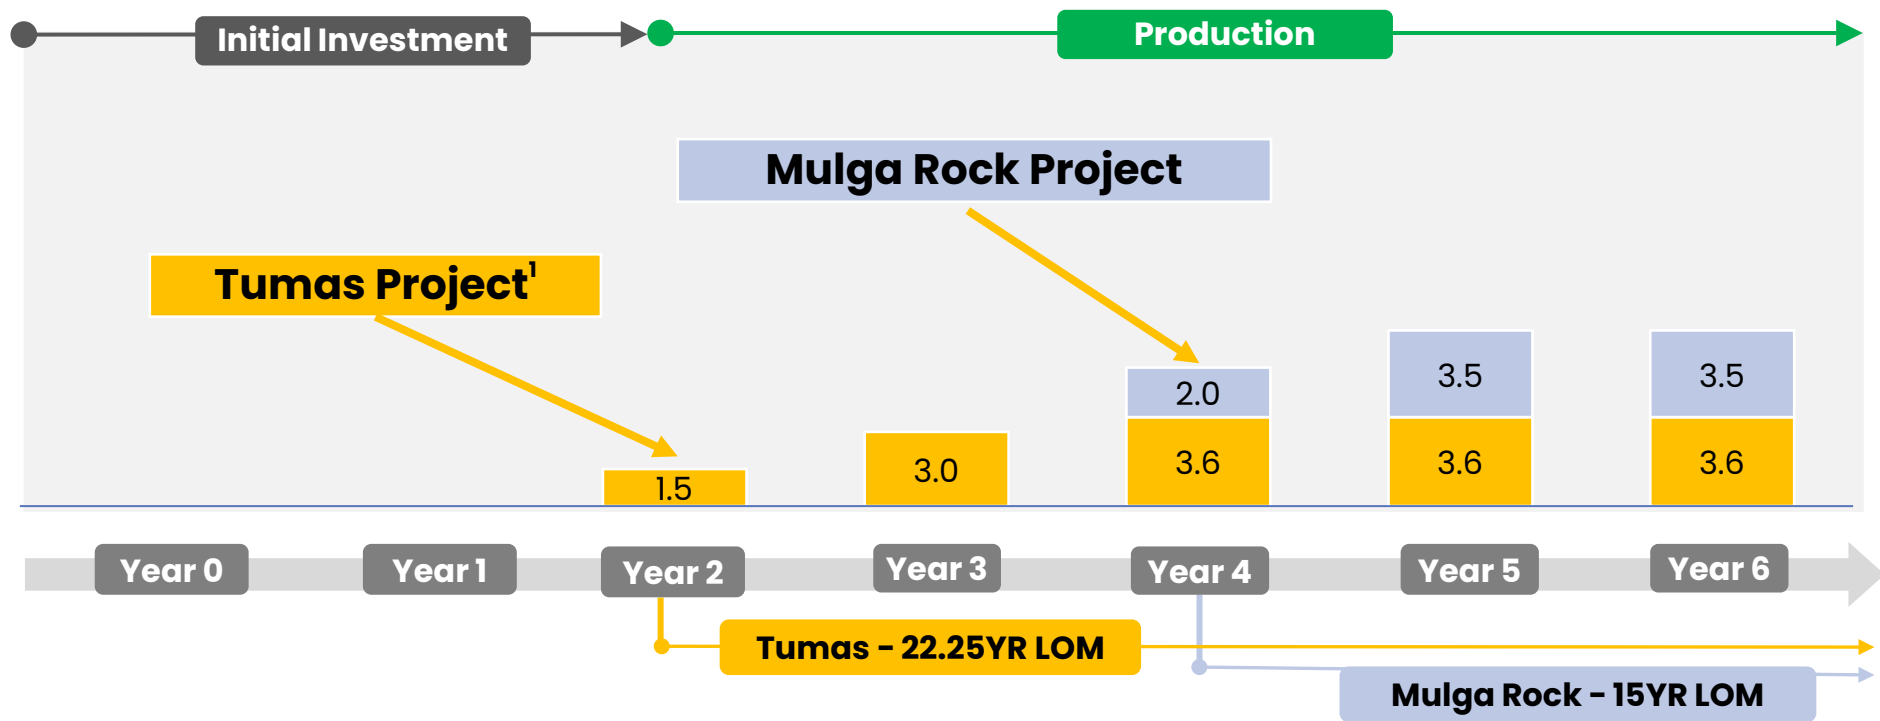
Initial Investment

Production

Mulga Rock Project

Tumas Project$^1$

1.5

3.0

2.0
3.6

3.5
3.6

3.5
3.6

Year 0
Year 1
Year 2
Year 3
Year 4
Year 5
Year 6

Tumas – 22.25YR LOM

Mulga Rock – 15YR LOM